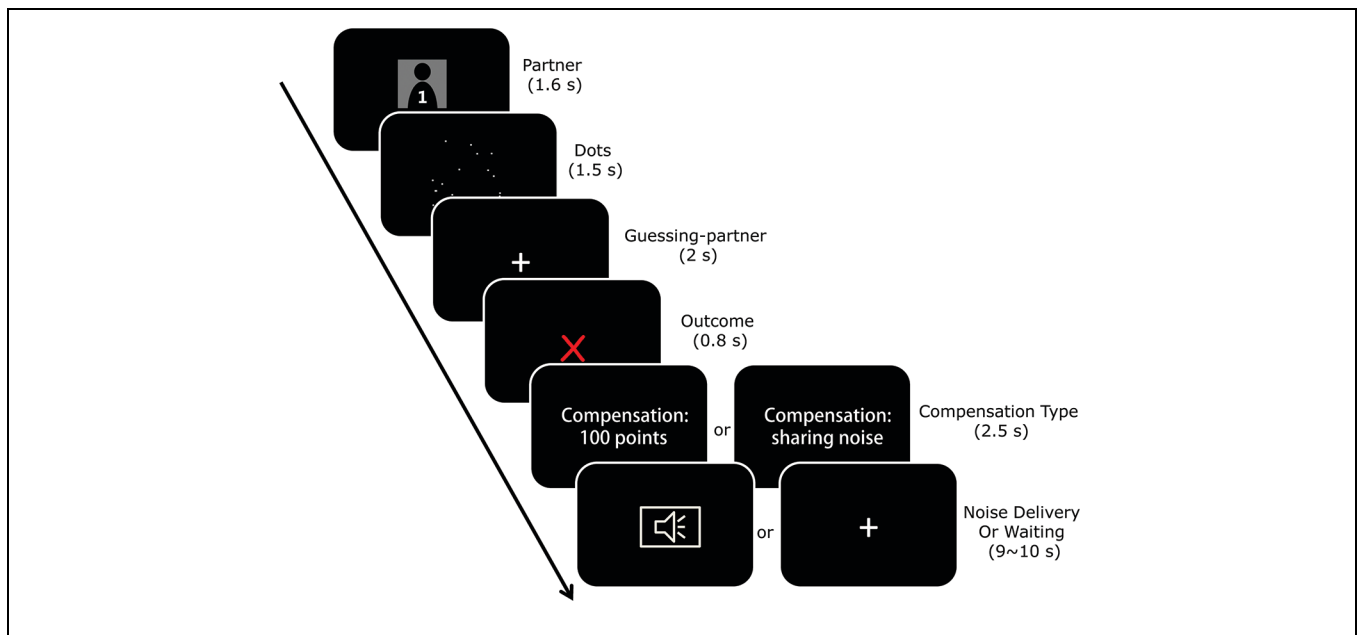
1

Partner
(1.6 s)

Dots
(1.5 s)

+

Guessing-partner
(2 s)

Outcome
(0.8 s)

Compensation: 100 points

or

Compensation: sharing noise

Compensation Type
(2.5 s)

or

+

Noise Delivery
Or Waiting
(9~10 s)